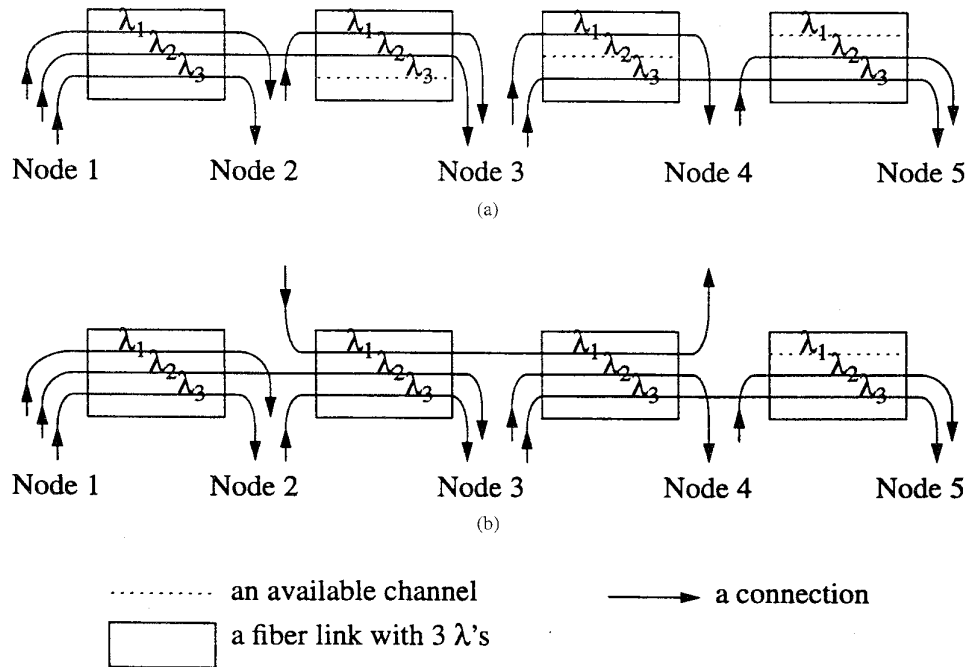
$\lambda_1$ $\lambda_2$ $\lambda_3$ $\lambda_1$ $\lambda_2$ $\lambda_3$ $\lambda_1$ $\lambda_2$ $\lambda_3$ $\lambda_1$ $\lambda_2$ $\lambda_3$

Node 1 Node 2 Node 3 Node 4 Node 5

(a)

$\lambda_1$ $\lambda_2$ $\lambda_3$ $\lambda_1$ $\lambda_2$ $\lambda_3$ $\lambda_1$ $\lambda_2$ $\lambda_3$ $\lambda_1$ $\lambda_2$ $\lambda_3$

Node 1 Node 2 Node 3 Node 4 Node 5

(b)

an available channel

a connection

a fiber link with 3 $\lambda$'s